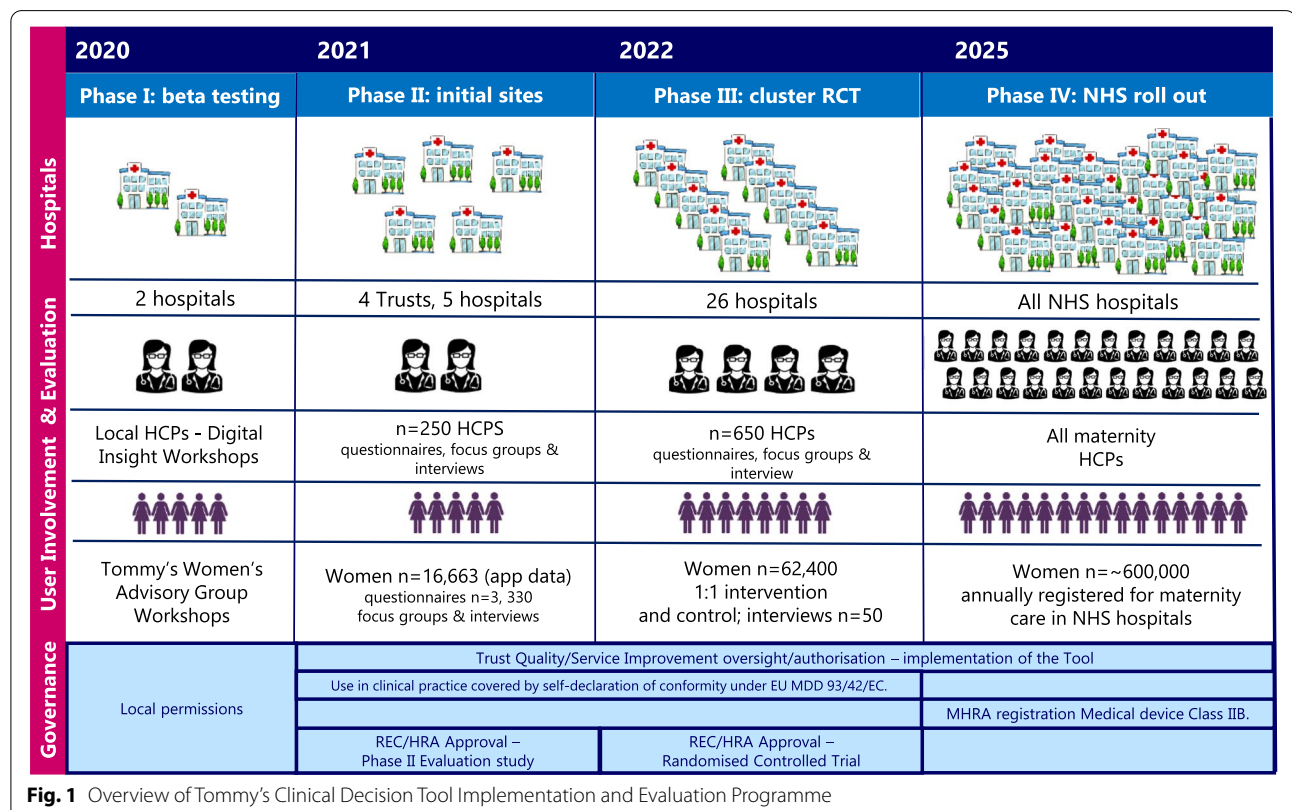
| | 2020 | 2021 | 2022 | 2025 |
|---|---|---|---|---|
| | Phase I: beta testing | Phase II: initial sites | Phase III: cluster RCT | Phase IV: NHS roll out |
| Hospitals | 2 hospitals | 4 Trusts, 5 hospitals | 26 hospitals | All NHS hospitals |
| User Involvement & Evaluation | Local HCPs - Digital Insight Workshops | n=250 HCPS questionnaires, focus groups & interviews | n=650 HCPs questionnaires, focus groups & interview | All maternity HCPs |
| | Tommy's Women's Advisory Group Workshops | Women n=16,663 (app data) questionnaires n=3, 330 focus groups & interviews | Women n=62,400 1:1 intervention and control; interviews n=50 | Women n=~600,000 annually registered for maternity care in NHS hospitals |

Governance

Local permissions

Trust Quality/Service Improvement oversight/authorisation – implementation of the Tool

Use in clinical practice covered by self-declaration of conformity under EU MDD 93/42/EC.

MHRA registration Medical device Class IIB.

REC/HRA Approval – Phase II Evaluation study

REC/HRA Approval – Randomised Controlled Trial

**Fig. 1** Overview of Tommy's Clinical Decision Tool Implementation and Evaluation Programme